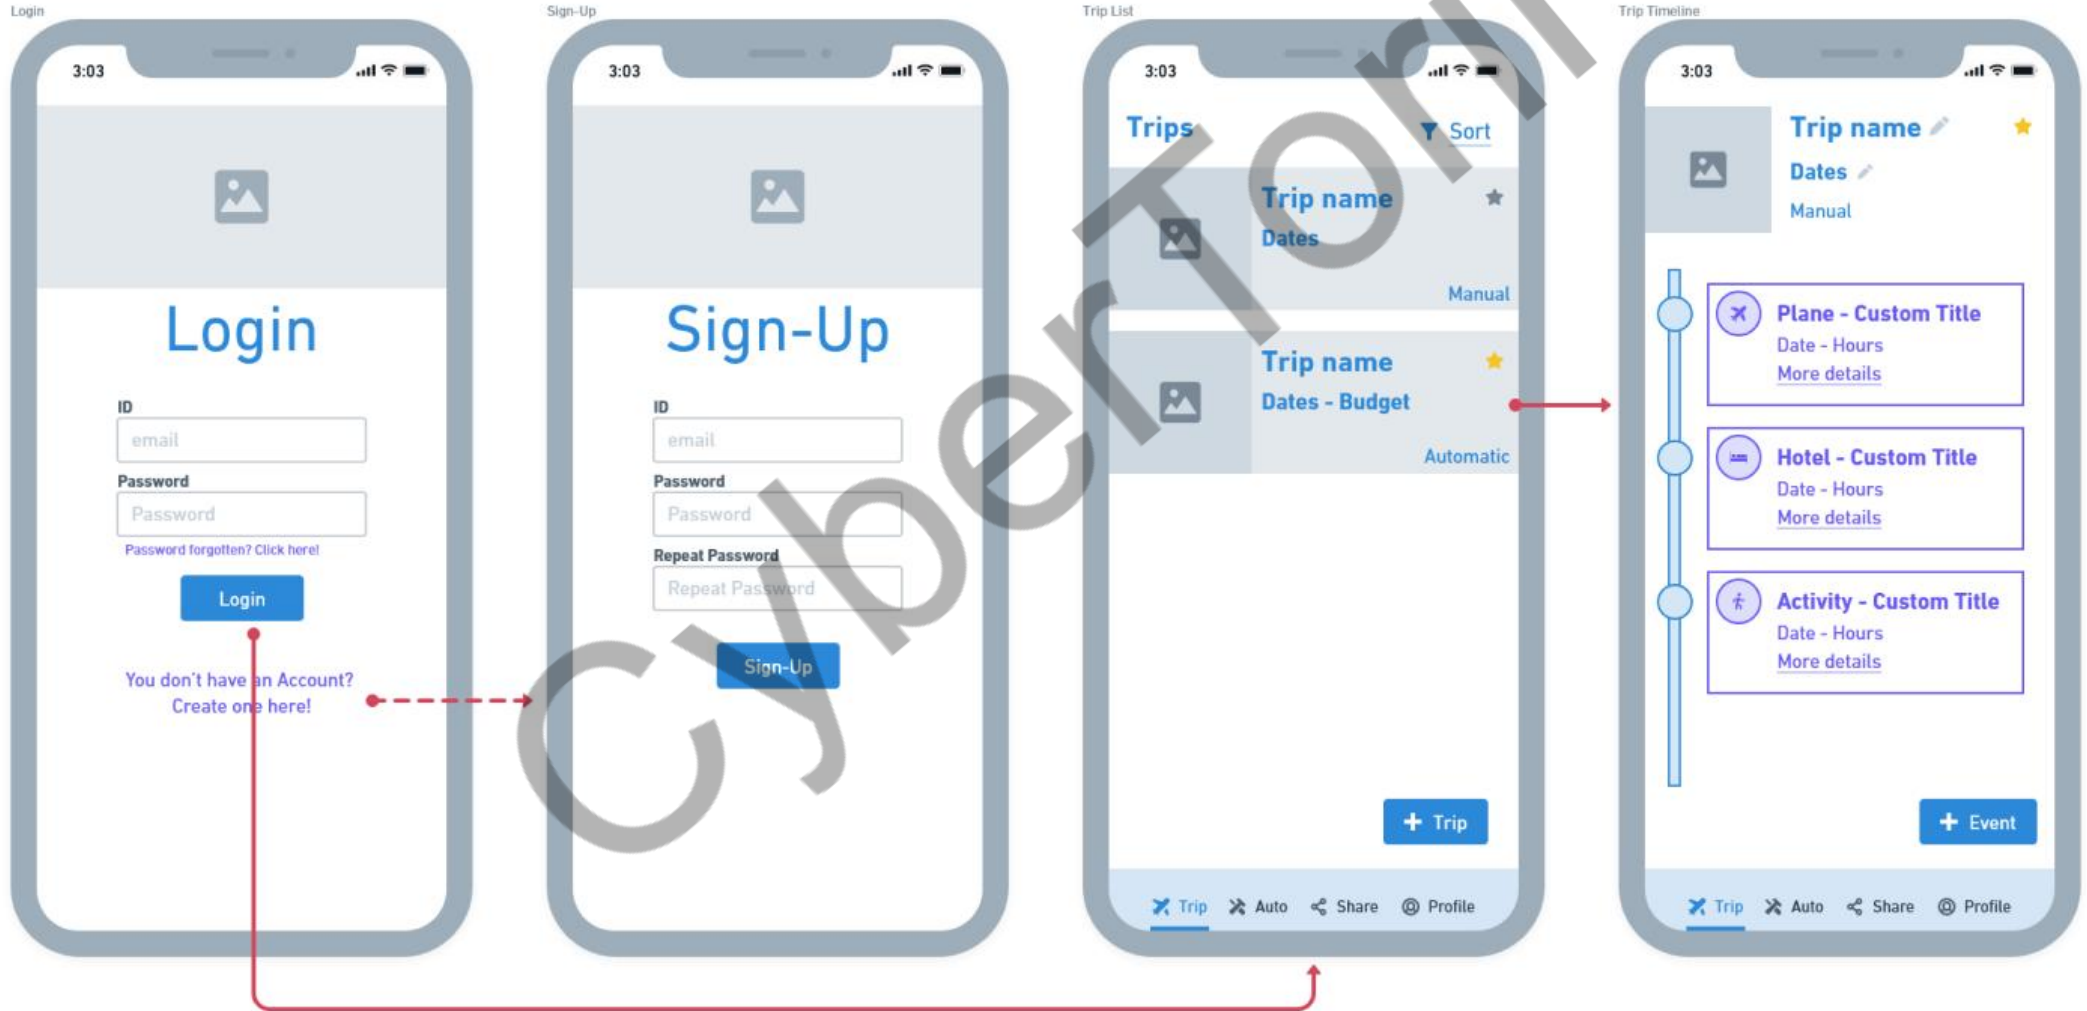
Login

3:03

Login

ID

email

Password

Password

Password forgotten? Click here!

Login

You don't have an Account? Create one here!

Sign-Up

3:03

Sign-Up

ID

email

Password

Password

Repeat Password

Repeat Password

Sign-Up

Trip List

3:03

Trips

Sort

Trip name

Dates

Manual

Trip name

Dates - Budget

Automatic

+ Trip

Trip Auto Share Profile

Trip Timeline

3:03

Trip name

Dates

Manual

Plane - Custom Title

Date - Hours

More details

Hotel - Custom Title

Date - Hours

More details

Activity - Custom Title

Date - Hours

More details

+ Event

Trip Auto Share Profile

CyberTonil